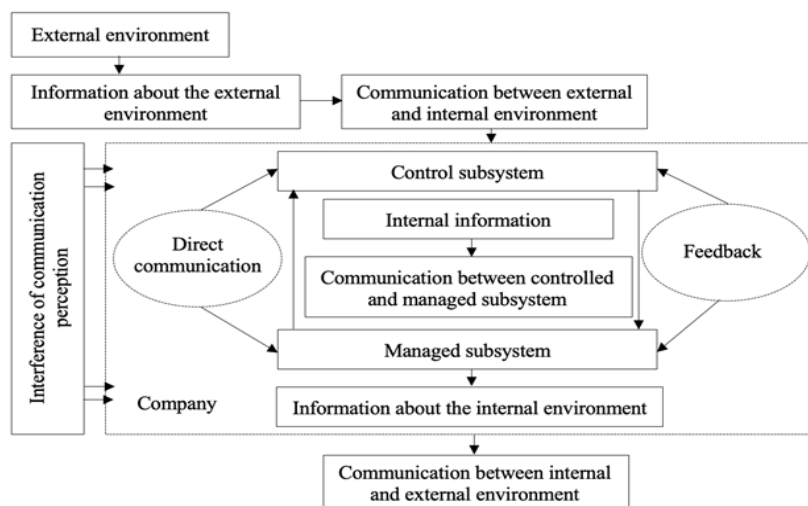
External environment

Information about the external environment

Communication between external and internal environment

Interference of communication perception

Control subsystem

Direct communication

Internal information

Communication between controlled and managed subsystem

Feedback

Managed subsystem

Company

Information about the internal environment

Communication between internal and external environment